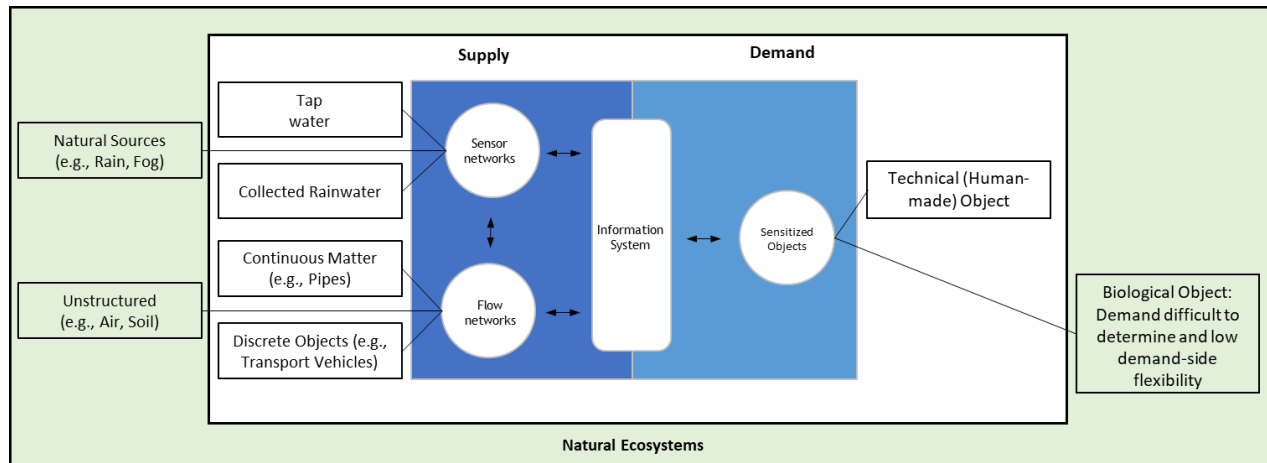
Supply

Demand

Tap water

Natural Sources (e.g., Rain, Fog)

Collected Rainwater

Sensor networks

Information System

Sensitized Objects

Technical (Human-made) Object

Continuous Matter (e.g., Pipes)

Unstructured (e.g., Air, Soil)

Discrete Objects (e.g., Transport Vehicles)

Flow networks

Biological Object: Demand difficult to determine and low demand-side flexibility

Natural Ecosystems